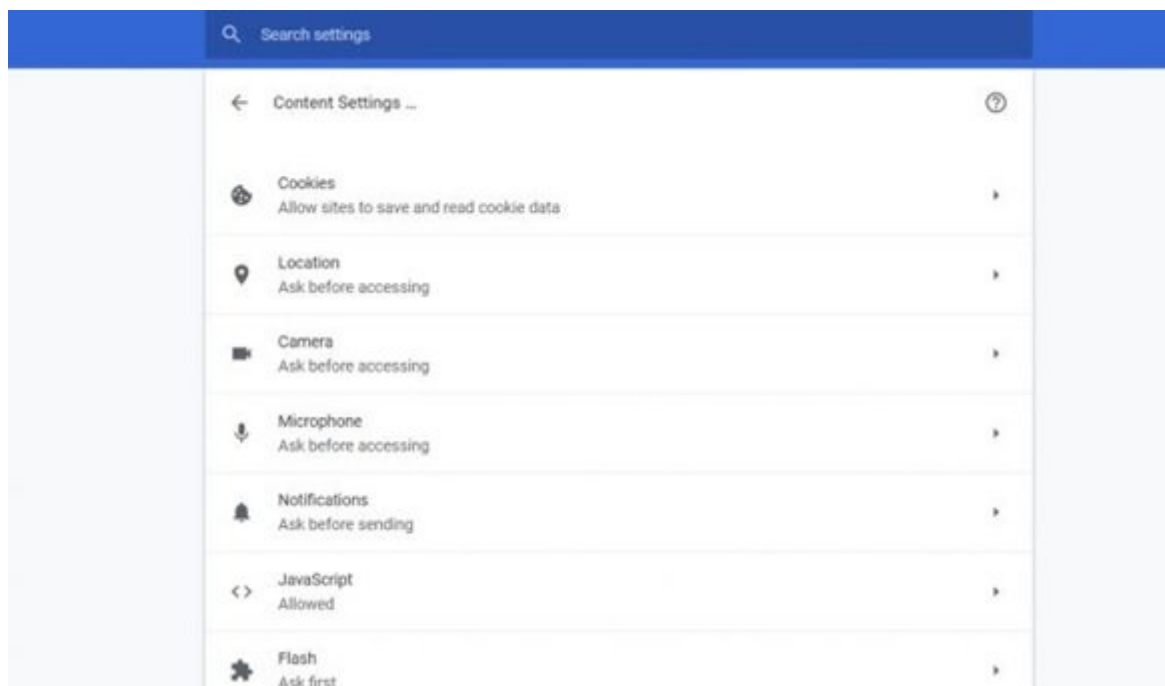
Search settings

Content Settings ...

Cookies
Allow sites to save and read cookie data

Location
Ask before accessing

Camera
Ask before accessing

Microphone
Ask before accessing

Notifications
Ask before sending

JavaScript
Allowed

Flash
Ask first